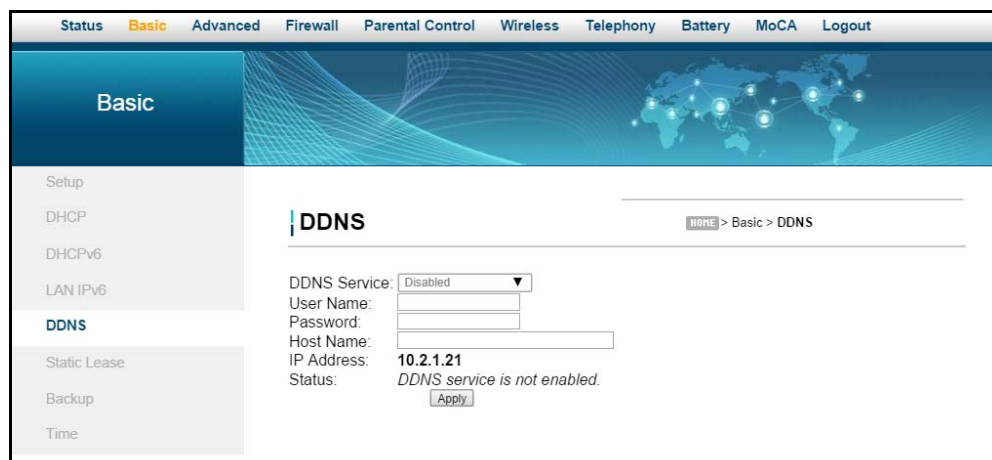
Status Basic Advanced Firewall Parental Control Wireless Telephony Battery MoCA Logout

Basic

Setup
DHCP
DHCPv6
LAN IPv6
DDNS
Static Lease
Backup
Time

DDNS

HOME > Basic > DDNS

DDNS Service: Disabled
User Name:
Password:
Host Name:
IP Address: 10.2.1.21
Status: DDNS service is not enabled.
Apply